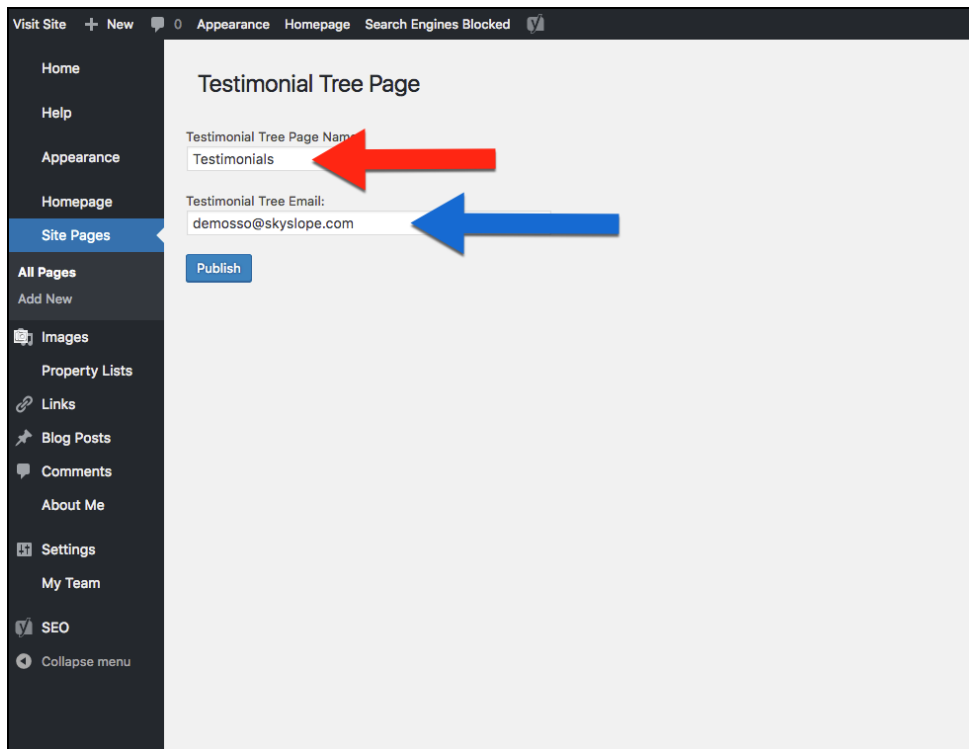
Visit Site + New 0 Appearance Homepage Search Engines Blocked

Home
Help
Appearance
Homepage
Site Pages
All Pages
Add New
Images
Property Lists
Links
Blog Posts
Comments
About Me
Settings
My Team
SEO
Collapse menu

Testimonial Tree Page

Testimonial Tree Page Nam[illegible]
Testimonials

Testimonial Tree Email:
demosso@skyslope.com

Publish